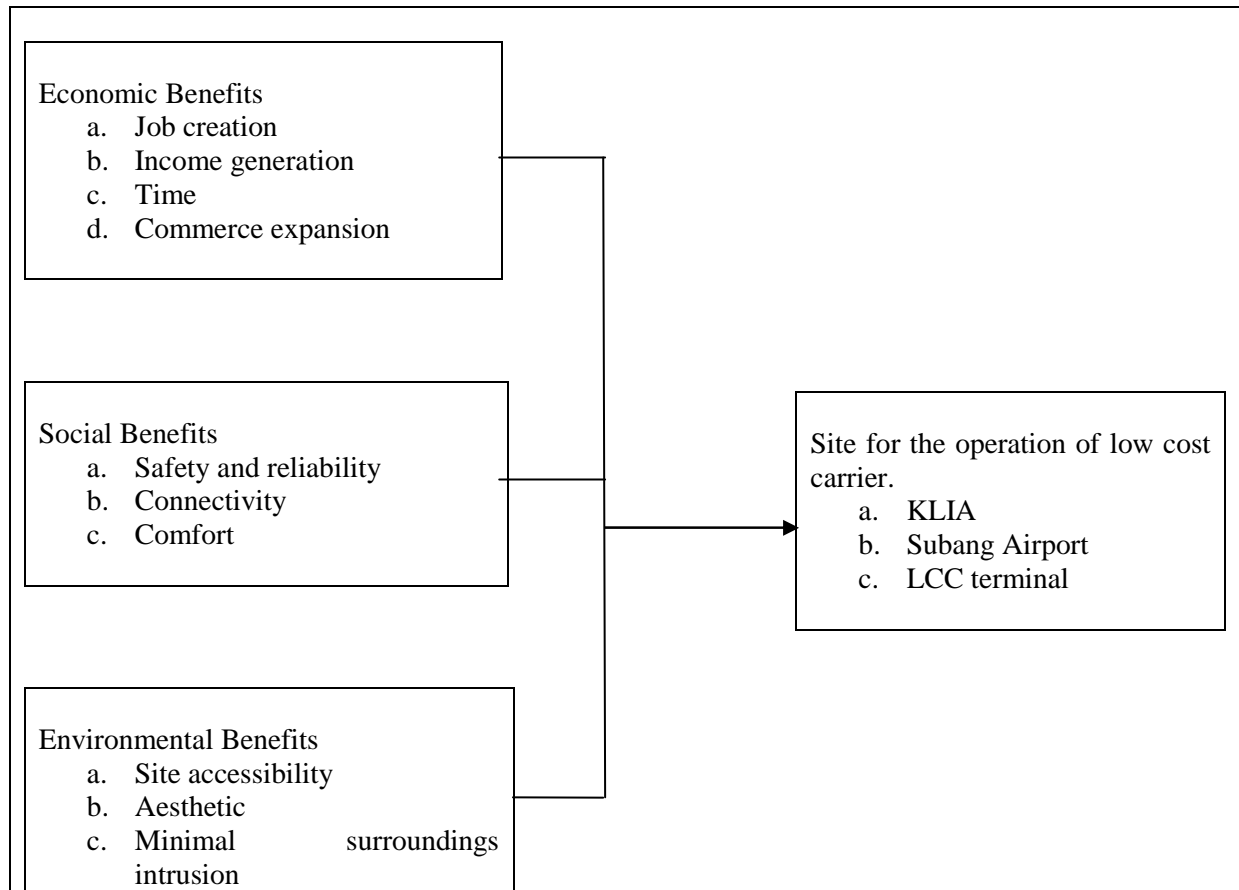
Economic Benefits
a. Job creation
b. Income generation
c. Time
d. Commerce expansion

Social Benefits
a. Safety and reliability
b. Connectivity
c. Comfort

Environmental Benefits
a. Site accessibility
b. Aesthetic
c. Minimal surroundings intrusion

Site for the operation of low cost carrier.
a. KLIA
b. Subang Airport
c. LCC terminal